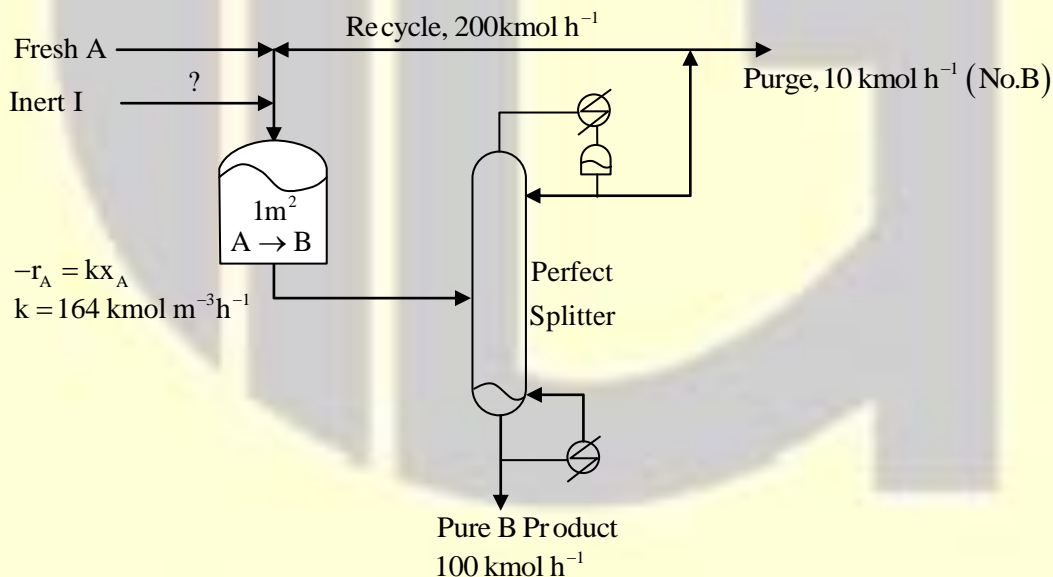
Recycle, $200 \text{kmol h}^{-1}$

Fresh A

?

Inert I

Purge, $10 \text{ kmol h}^{-1}$ (No.B)

$1\text{m}^2$

$\text{A} \rightarrow \text{B}$

$-r_A = kx_A$

$k = 164 \text{ kmol m}^{-3}\text{h}^{-1}$

Perfect Splitter

Pure B Product

$100 \text{ kmol h}^{-1}$